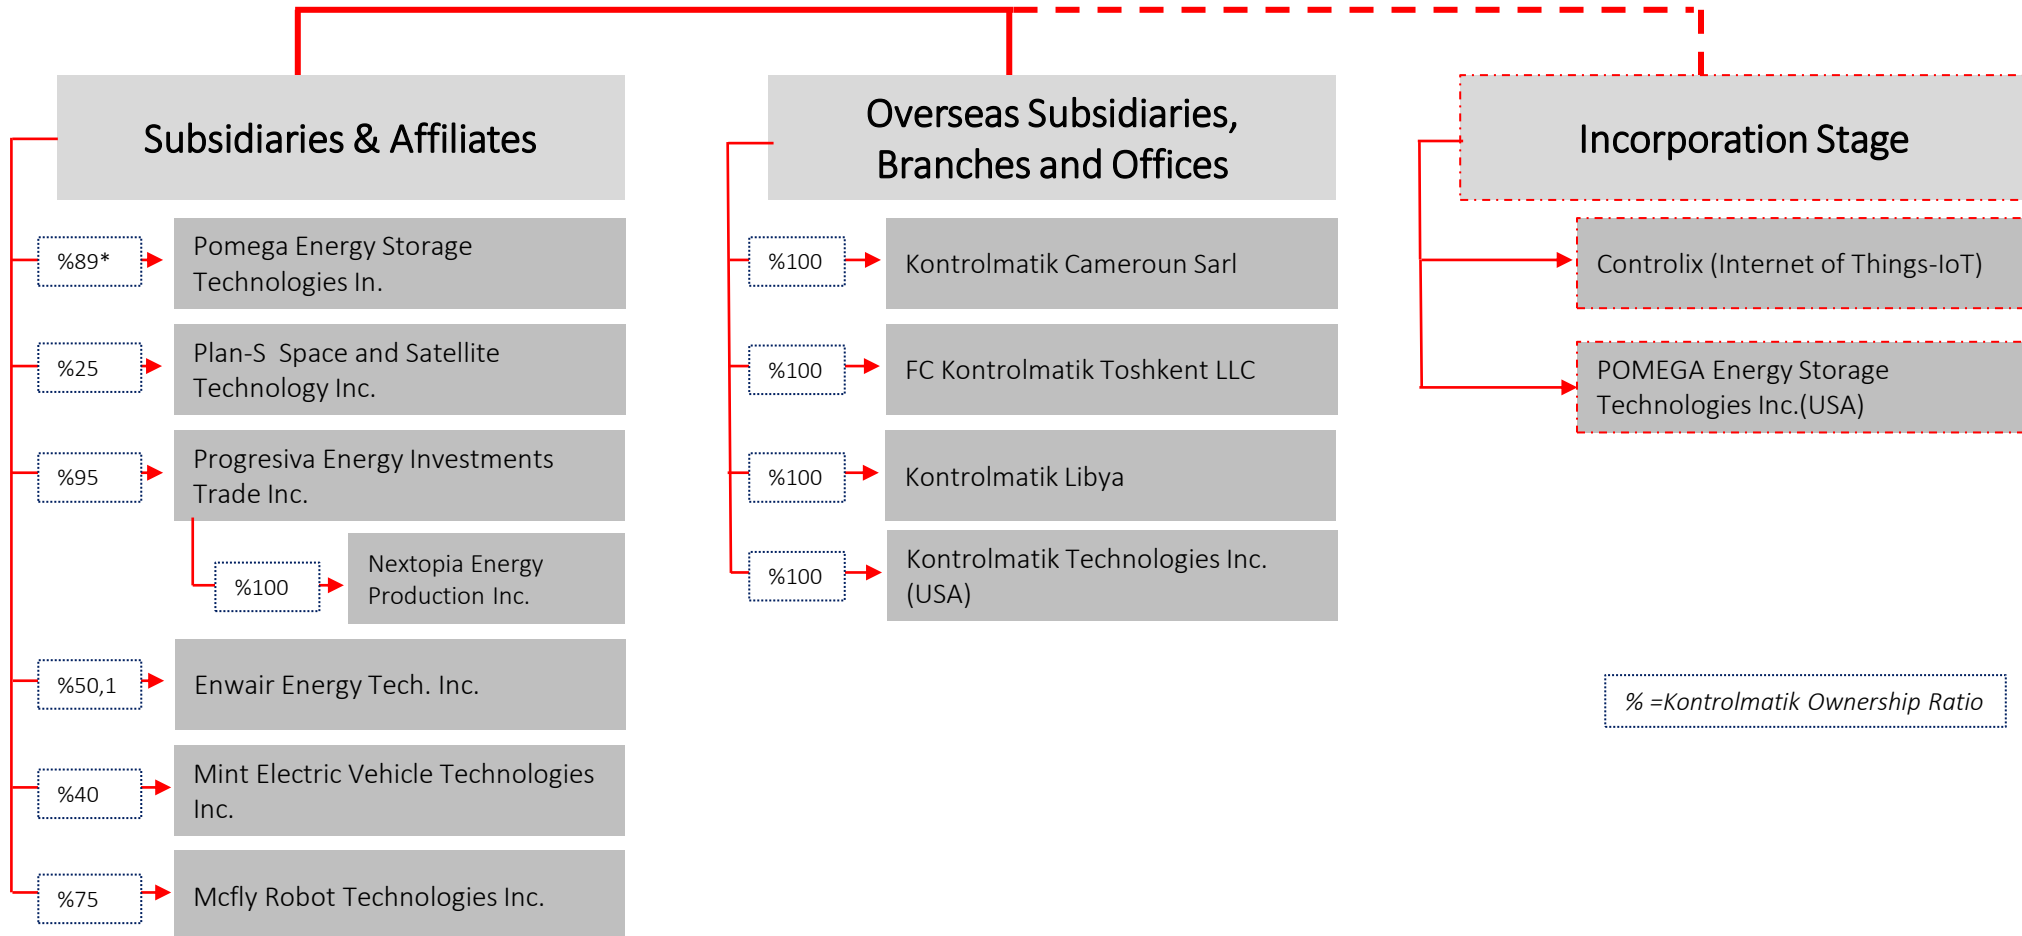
Subsidiaries & Affiliates

%89*
Pomega Energy Storage Technologies In.

%25
Plan-S Space and Satellite Technology Inc.

%95
Progresiva Energy Investments Trade Inc.

%100
Nextopia Energy Production Inc.

%50,1
Enwair Energy Tech. Inc.

%40
Mint Electric Vehicle Technologies Inc.

%75
Mcfly Robot Technologies Inc.

Overseas Subsidiaries, Branches and Offices

%100
Kontrolmatik Cameroun Sarl

%100
FC Kontrolmatik Toshkent LLC

%100
Kontrolmatik Libya

%100
Kontrolmatik Technologies Inc. (USA)

Incorporation Stage

Controlix (Internet of Things-IoT)

POMEGA Energy Storage Technologies Inc.(USA)

% =Kontrolmatik Ownership Ratio